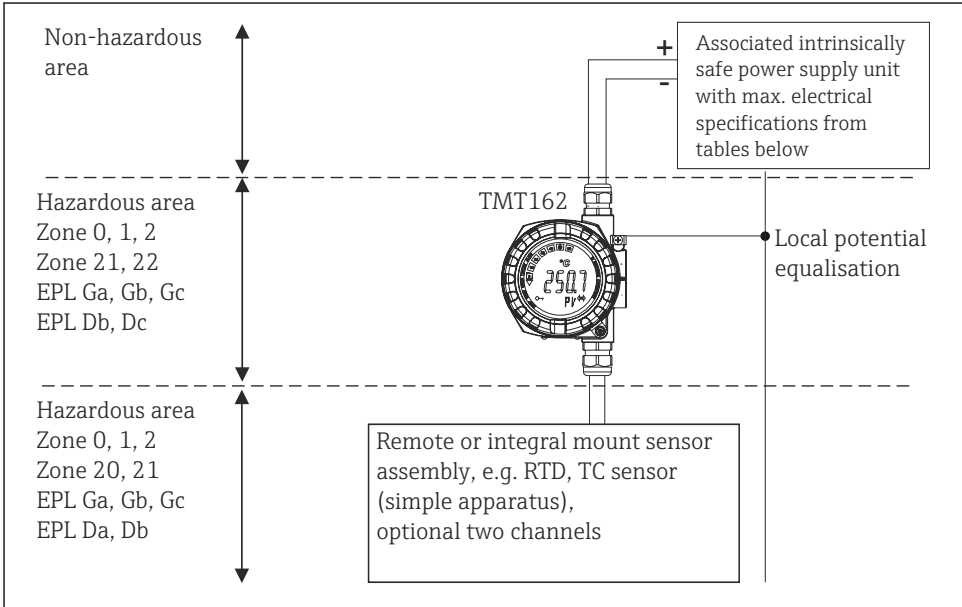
Non-hazardous area

+

-

Associated intrinsically safe power supply unit with max. electrical specifications from tables below

Hazardous area
Zone 0, 1, 2
Zone 21, 22
EPL Ga, Gb, Gc
EPL Db, Dc

TMT162

°C

250.7

PV

Local potential equalisation

Hazardous area
Zone 0, 1, 2
Zone 20, 21
EPL Ga, Gb, Gc
EPL Da, Db

Remote or integral mount sensor assembly, e.g. RTD, TC sensor (simple apparatus), optional two channels